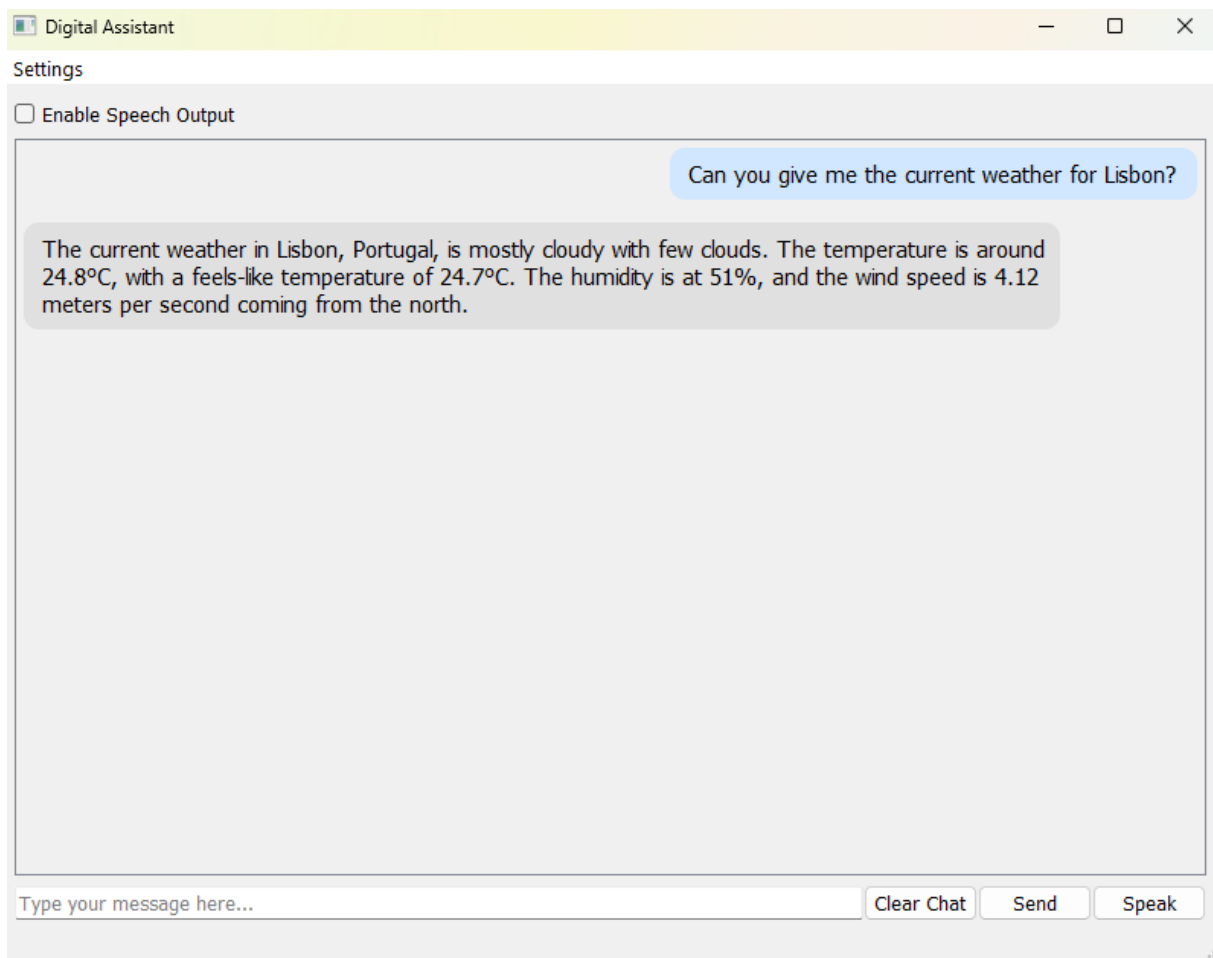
Digital Assistant

Settings

Enable Speech Output

Can you give me the current weather for Lisbon?

The current weather in Lisbon, Portugal, is mostly cloudy with few clouds. The temperature is around 24.8ºC, with a feels-like temperature of 24.7ºC. The humidity is at 51%, and the wind speed is 4.12 meters per second coming from the north.

Type your message here...

Clear Chat

Send

Speak